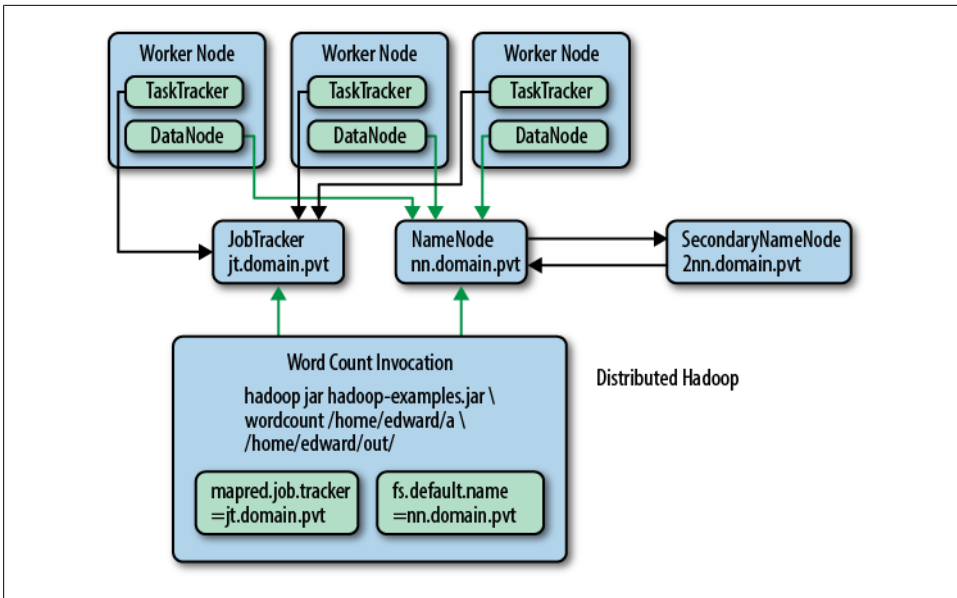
Worker Node
TaskTracker
DataNode

Worker Node
TaskTracker
DataNode

Worker Node
TaskTracker
DataNode

JobTracker
jt.domain.pvt

NameNode
nn.domain.pvt

SecondaryNameNode
2nn.domain.pvt

Word Count Invocation
hadoop jar hadoop-examples.jar \
wordcount /home/edward/a \
/home/edward/out/

mapred.job.tracker
=jt.domain.pvt

fs.default.name
=nn.domain.pvt

Distributed Hadoop